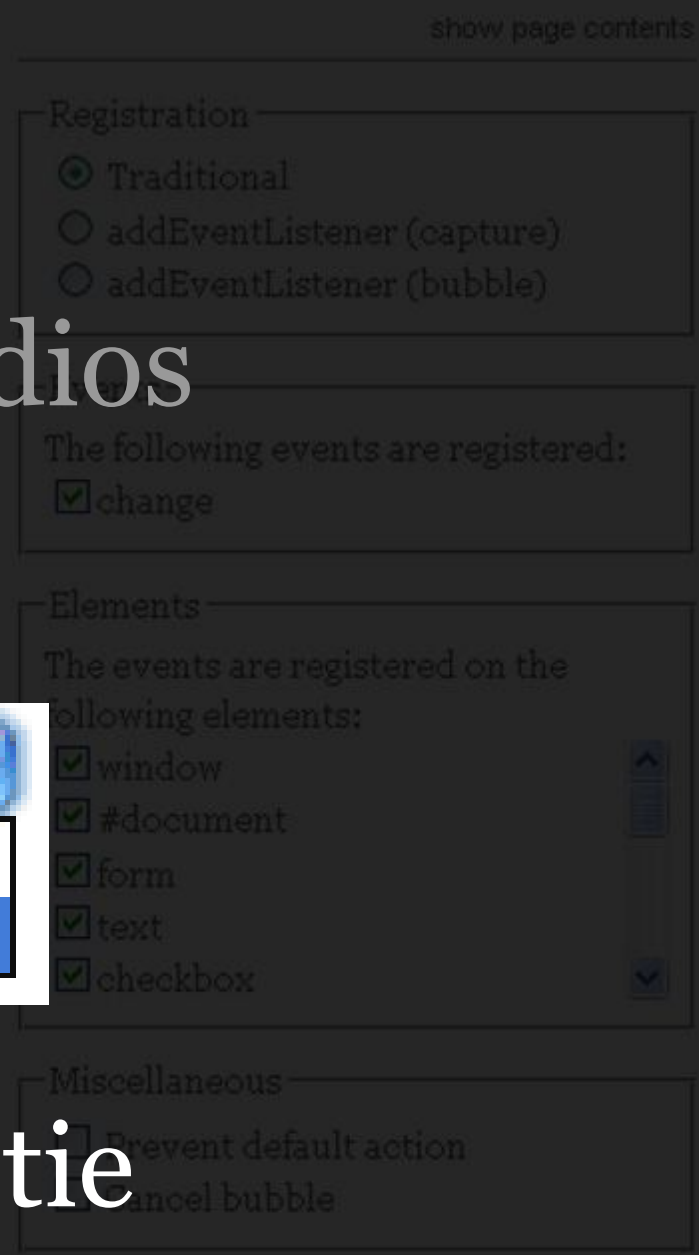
show page contents

Registration
Traditional
addEventListener (capture)
addEventListener (bubble)

dios

Events
The following events are registered:
change

Elements
The events are registered on the following elements:
window
#document
form
text
checkbox

Miscellaneous
Prevent default action
Cancel bubble

tie